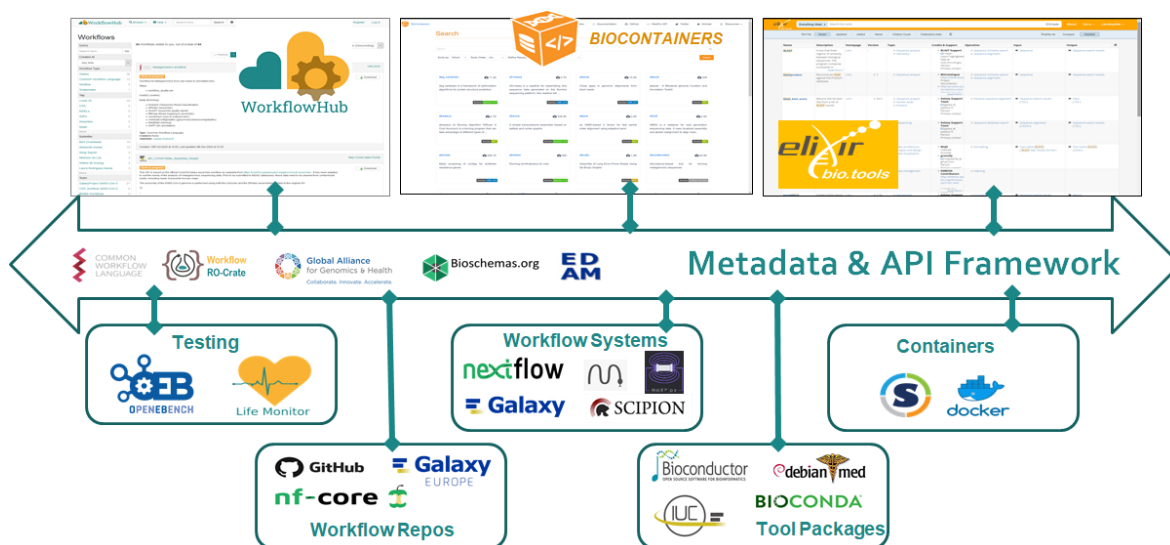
Workflows

WorkflowHub

BIOCONTAINERS

elixir bio.tools

COMMON WORKFLOW LANGUAGE

Workflow RO-Crate

Global Alliance for Genomics & Health
Collaborate. Innovate. Accelerate

Bioschemas.org

EDAM

Metadata & API Framework

Testing

OPENEBENCH

Life Monitor

Workflow Systems

nextflow

Galaxy

SCIPION

Containers

docker

GitHub

Galaxy EUROPE

nf-core

Workflow Repos

Bioconductor
OPEN SOURCE SOFTWARE FOR BIOINFORMATICS

debian med

BIOCONDA

IUC

Tool Packages